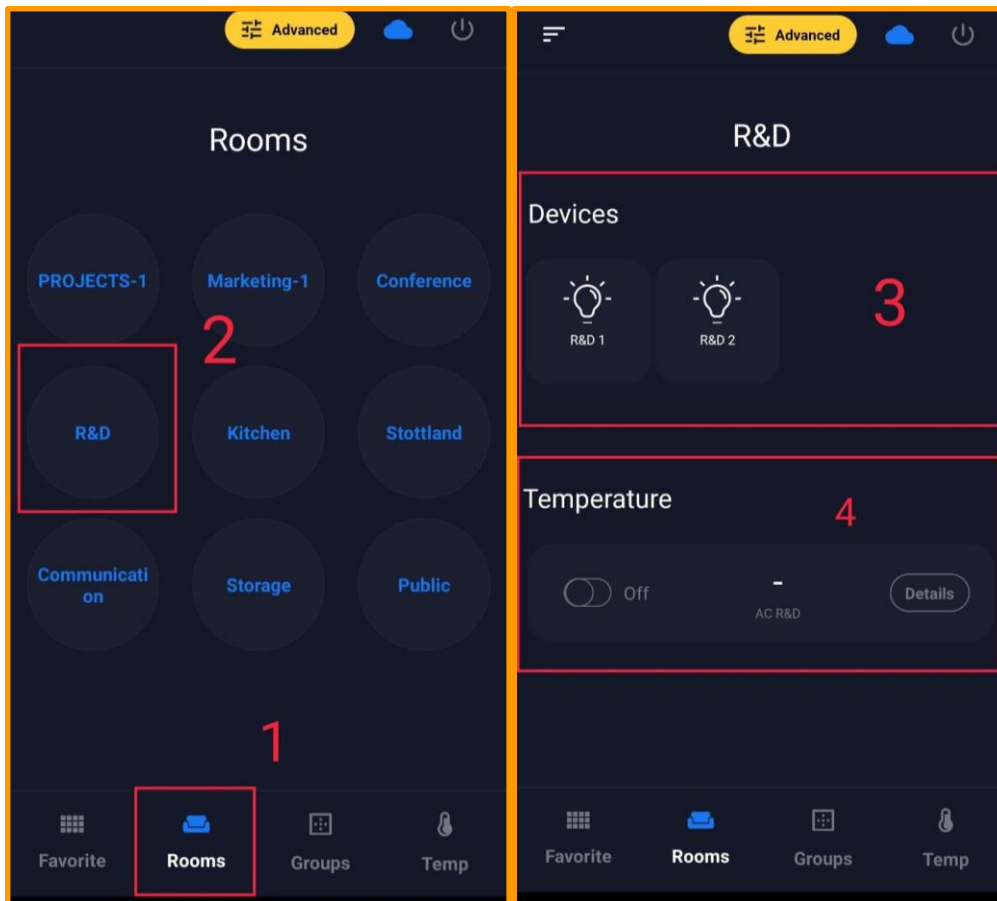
Advanced

Rooms

PROJECTS-1
Marketing-1
Conference

2

R&D
Kitchen
Stottland

Communicati
on
Storage
Public

1

Favorite
Rooms
Groups
Temp

Advanced

R&D

Devices

R&D 1
R&D 2

3

Temperature

4

Off
-
AC R&D
Details

Favorite
Rooms
Groups
Temp